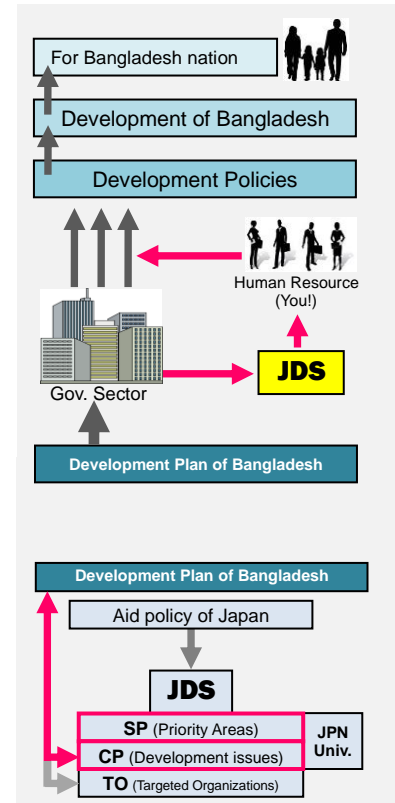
For Bangladesh nation

Development of Bangladesh

Development Policies

Human Resource (You!)

Gov. Sector

JDS

Development Plan of Bangladesh

Development Plan of Bangladesh

Aid policy of Japan

JDS

SP (Priority Areas)

CP (Development issues)

TO (Targeted Organizations)

JPN Univ.